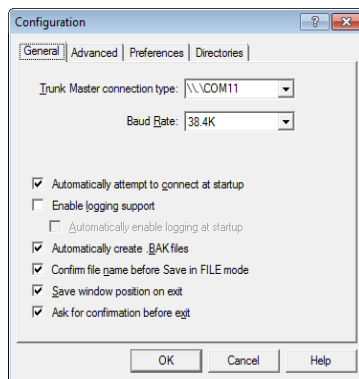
Configuration

?

General | Advanced | Preferences | Directories

Trunk Master connection type: \\.\COM11

Baud Rate: 38.4K

Automatically attempt to connect at startup

Enable logging support

Automatically enable logging at startup

Automatically create .BAK files

Confirm file name before Save in FILE mode

Save window position on exit

Ask for confirmation before exit

OK | Cancel | Help